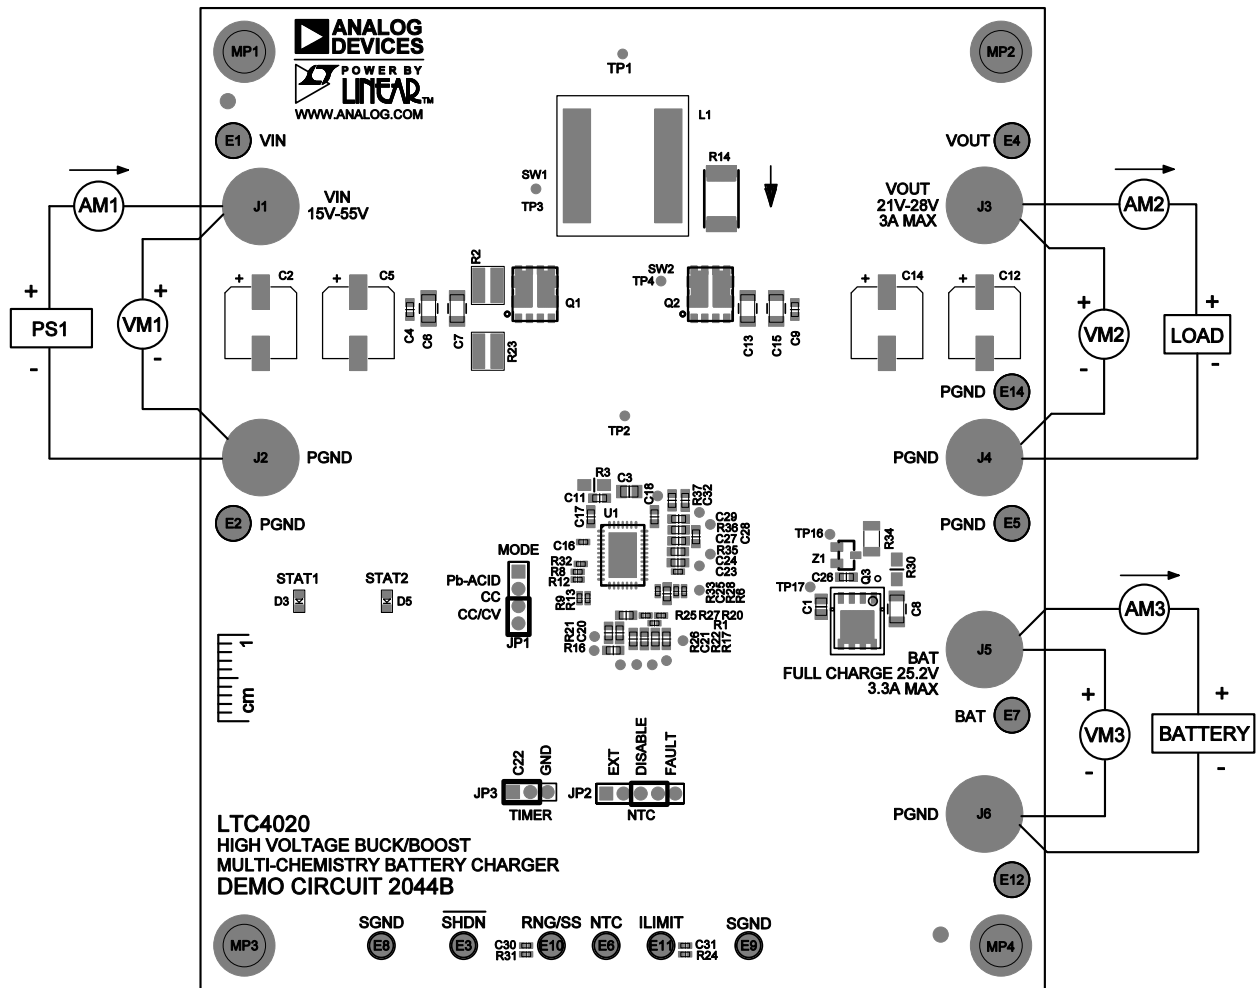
MP1

ANALOG DEVICES

POWER BY LINEAR

WWW.ANALOG.COM

TP1

MP2

L1

E1 VIN

VOUT E4

R14

SW1

TP3

AM1

J1

VIN
15V-55V

VOUT
21V-28V
3A MAX

J3

AM2

+ C2

+ C5

R2

SW2
TP4

+ C14

+ C12

+

PS1

-

+

VM1

-

C4 C6 C7

R23

Q1

Q2

C13 C15 C9

+

VM2

-

+

LOAD

-

PGND E14

TP2

J2 PGND

PGND J4

R3 C3

C11 C18

R37 C32

E2 PGND

C17 U1

C29 R36 C28 C27 C24 R35 C23

TP16 R34

PGND E5

MODE

C16

Z1

STAT1 STAT2

Pb-ACID

R32 R8 R12

R30

D3 D5

CC

R9 R13

R33 C25 R28 R6

C26 Q3

TP17

CC/CV

R25 R27 R20 R1

C1 C8

AM3

JP1

R21 C20 R16

R26 C21 R22 R17

J5

1

cm

BAT
FULL CHARGE 25.2V
3.3A MAX

+

VM3

-

+

BATTERY

-

BAT E7

C22 GND

EXT DISABLE FAULT

JP3

JP2

TIMER

NTC

PGND

J6

LTC4020
HIGH VOLTAGE BUCK/BOOST
MULTI-CHEMISTRY BATTERY CHARGER
DEMO CIRCUIT 2044B

E12

SGND SHDN RNG/SS NTC ILIMIT SGND

MP3

E8 E3 C30 R31 E10 E6 E11 C31 R24 E9

MP4